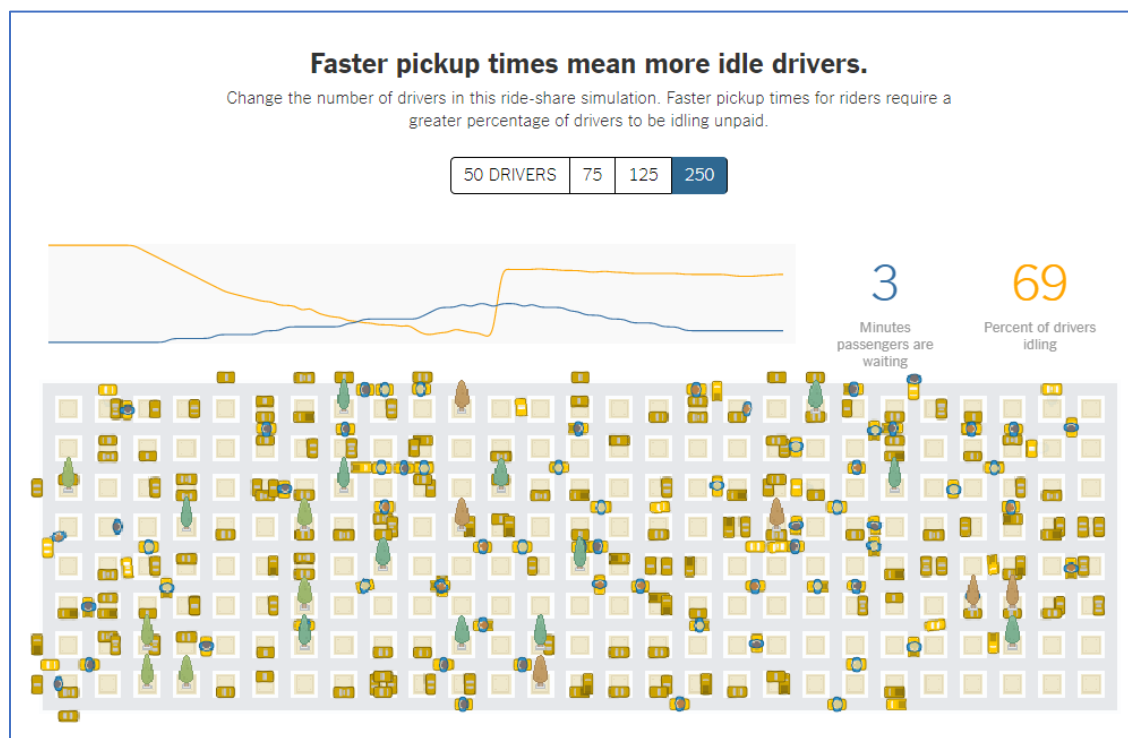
Faster pickup times mean more idle drivers.

Change the number of drivers in this ride-share simulation. Faster pickup times for riders require a greater percentage of drivers to be idling unpaid.

50 DRIVERS | 75 | 125 | 250

3
Minutes passengers are waiting

69
Percent of drivers idling